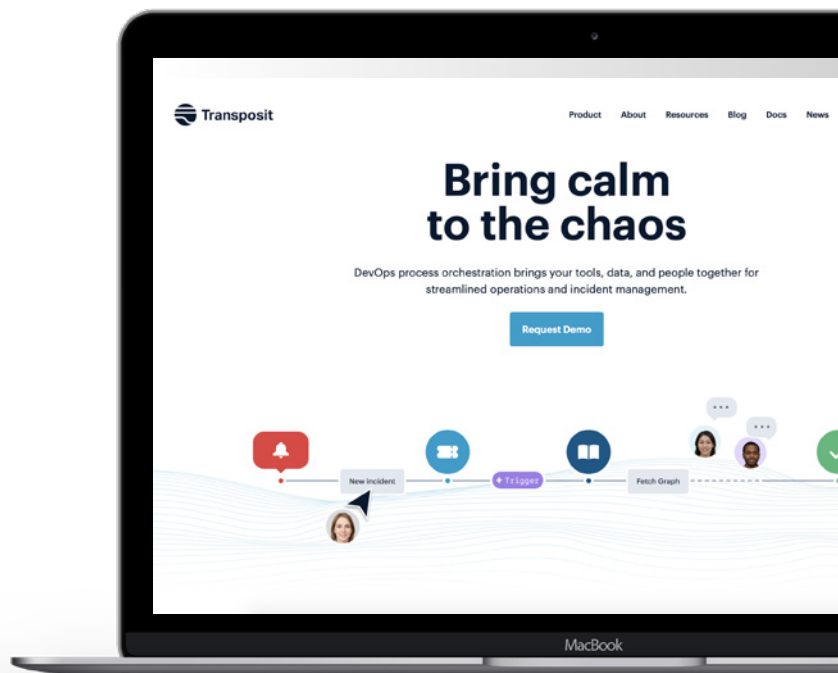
Transposit

Product About Resources Blog Docs News

Bring calm to the chaos

DevOps process orchestration brings your tools, data, and people together for streamlined operations and incident management.

Request Demo

New incident

+ Trigger

Fetch Graph

MacBook